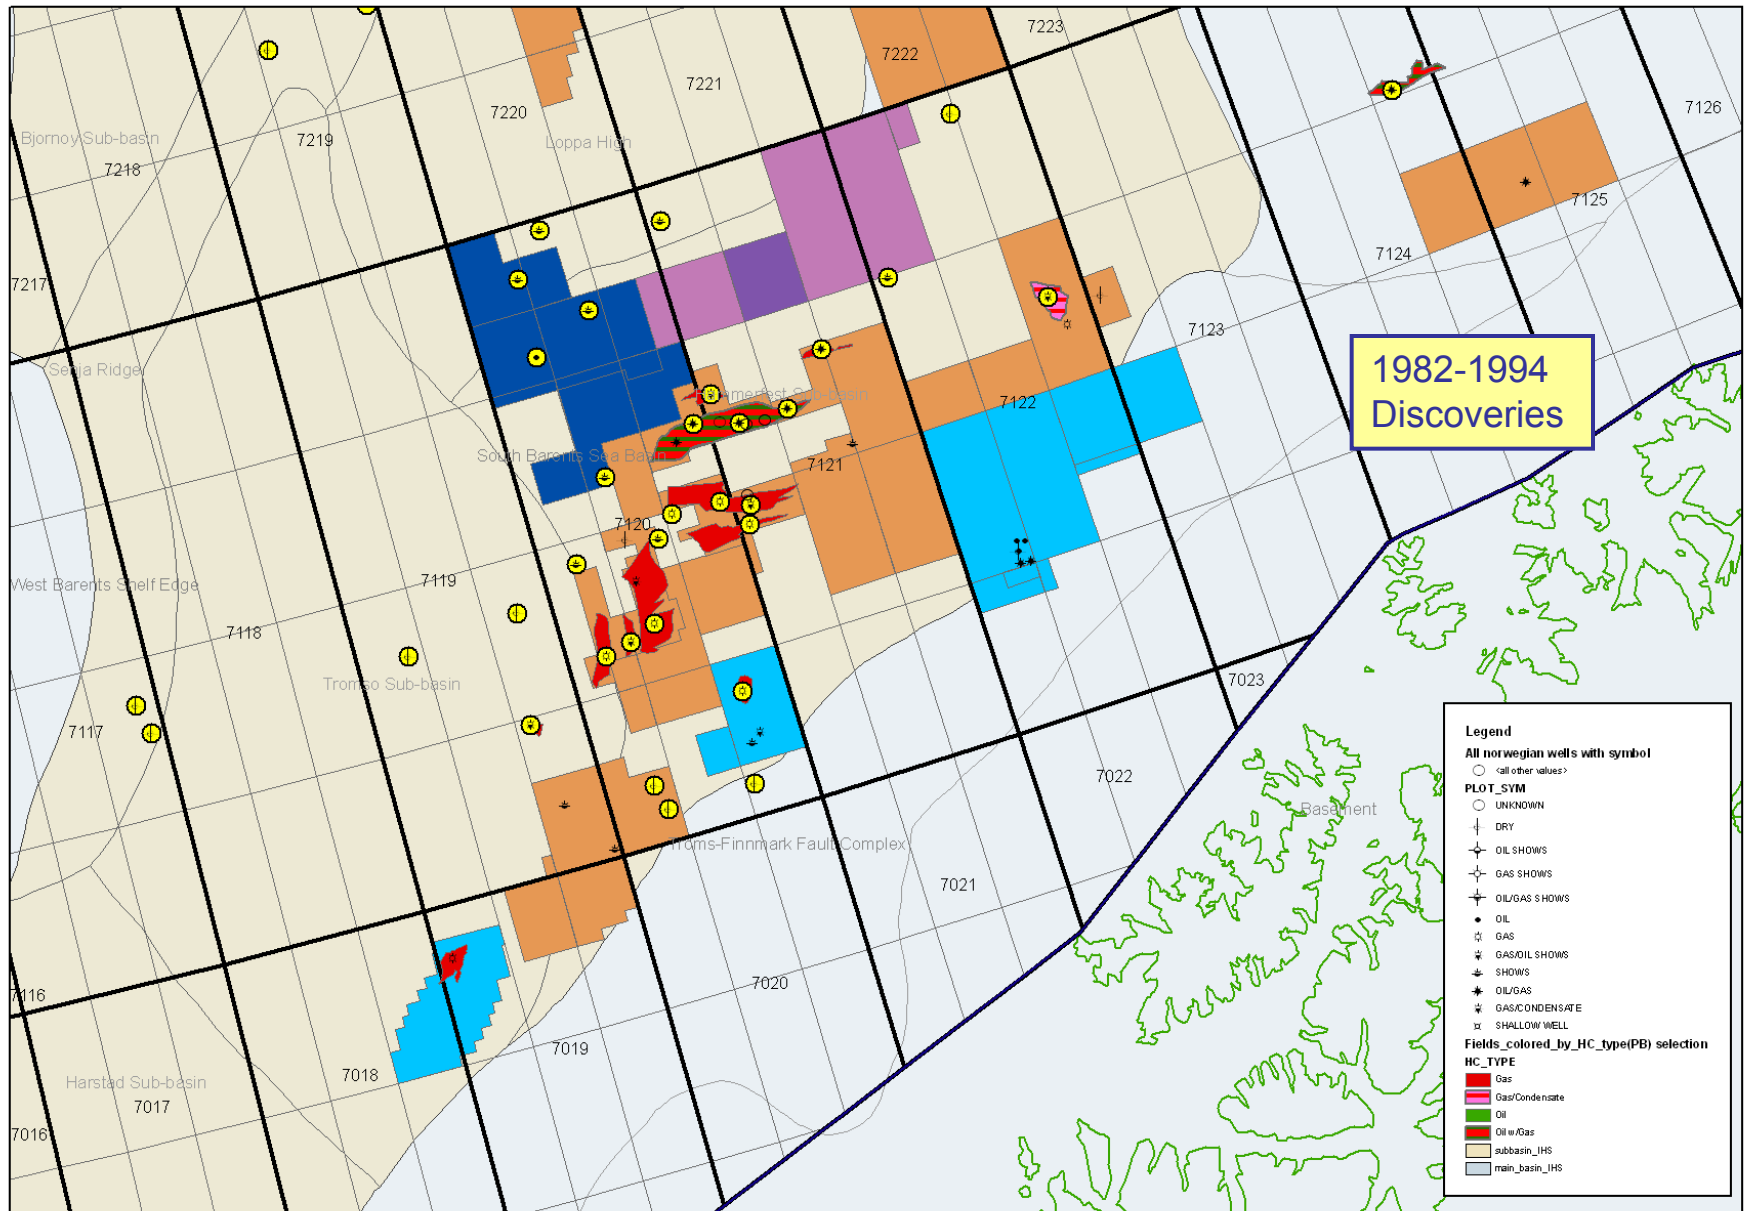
7223
7222
7221
7220
7219
7218
Bjornoy Sub-basin
Loppa High
7126
7125
7124
7217
7123
Senja Ridge
Hammerfest Sub-basin
7122
South Barents Sea Basin
7121
7120
7119
West Barents Shelf Edge
7118
Tromso Sub-basin
7117
7023
7022
Basement
Troms-Finnmark Fault Complex
7021
7020
7116
7019
7018
Harstad Sub-basin
7017
7016

1982-1994
Discoveries

Legend
All norwegian wells with symbol
<all other values>
PLOT_SYM
UNKNOWN
DRY
OIL SHOWS
GAS SHOWS
OIL/GAS SHOWS
OIL
GAS
GAS/OIL SHOWS
SHOWS
OIL/GAS
GAS/CONDENSATE
SHALLOW WELL
Fields_colored_by_HC_type(PB) selection
HC_TYPE
Gas
Gas/Condensate
Oil
Oil w/Gas
subbasin_IHS
main_basin_IHS